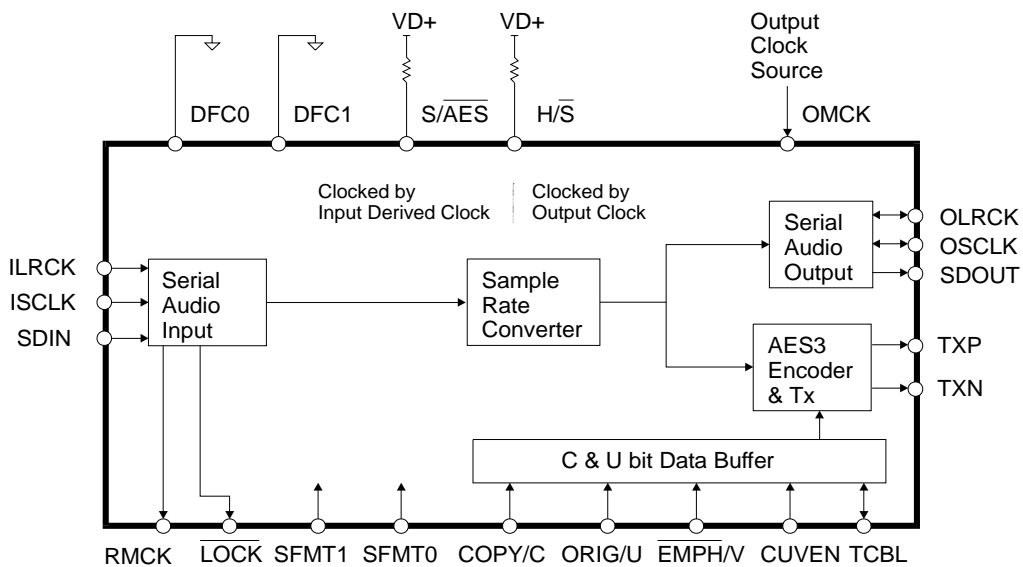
VD+

VD+

Output Clock Source

DFC0

DFC1

$S/\overline{AES}$

$H/\overline{S}$

OMCK

Clocked by Input Derived Clock

Clocked by Output Clock

Serial Audio Output

OLRCK

OSCLK

SDOUT

ILRCK

ISCLK

SDIN

Serial Audio Input

Sample Rate Converter

AES3 Encoder & Tx

TXP

TXN

C & U bit Data Buffer

RMCK

$\overline{LOCK}$

SFMT1

SFMT0

COPY/C

ORIG/U

$\overline{EMPH}/V$

CUVEN

TCBL